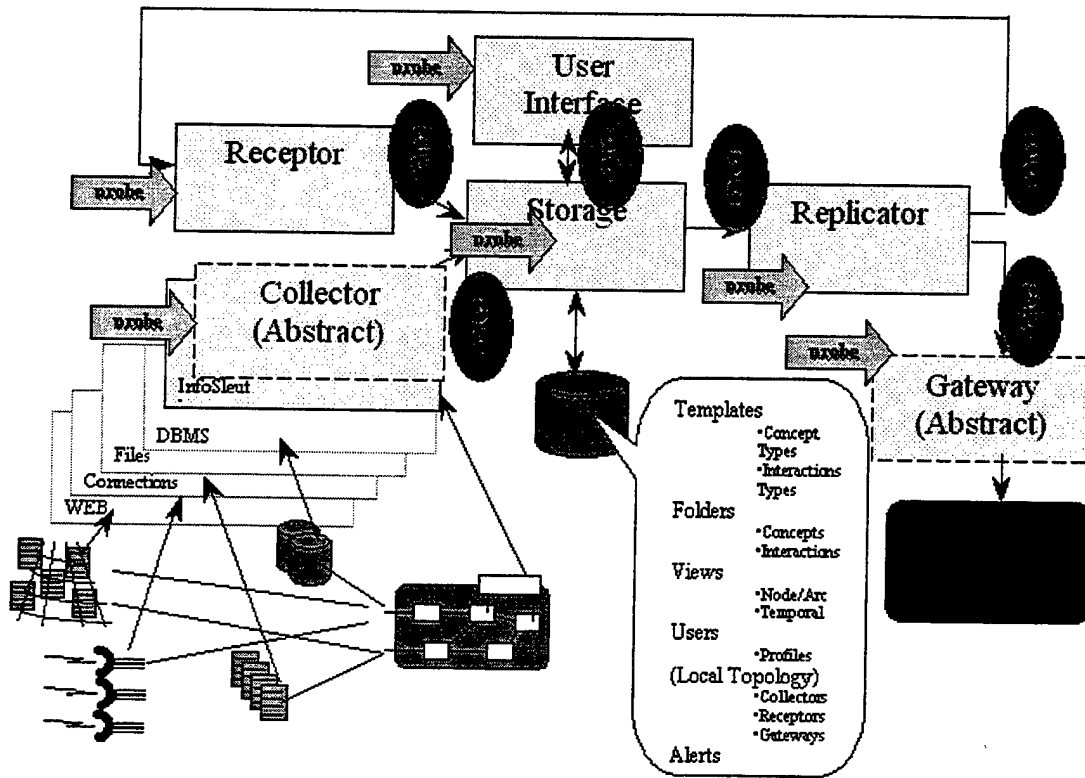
nxube

User Interface

Receptor

nxube

Storage

nxube

Replicator

nxube

Collector (Abstract)

nxube

InfoSleut

DBMS

Files

Connections

WEB

nxube

Gateway (Abstract)

Templates
•Concept Types
•Interactions Types
Folders
•Concepts
•Interactions
Views
•Node/Arc
•Temporal
Users
•Profiles
(Local Topology)
•Collectors
•Receptors
•Gateways
Alerts